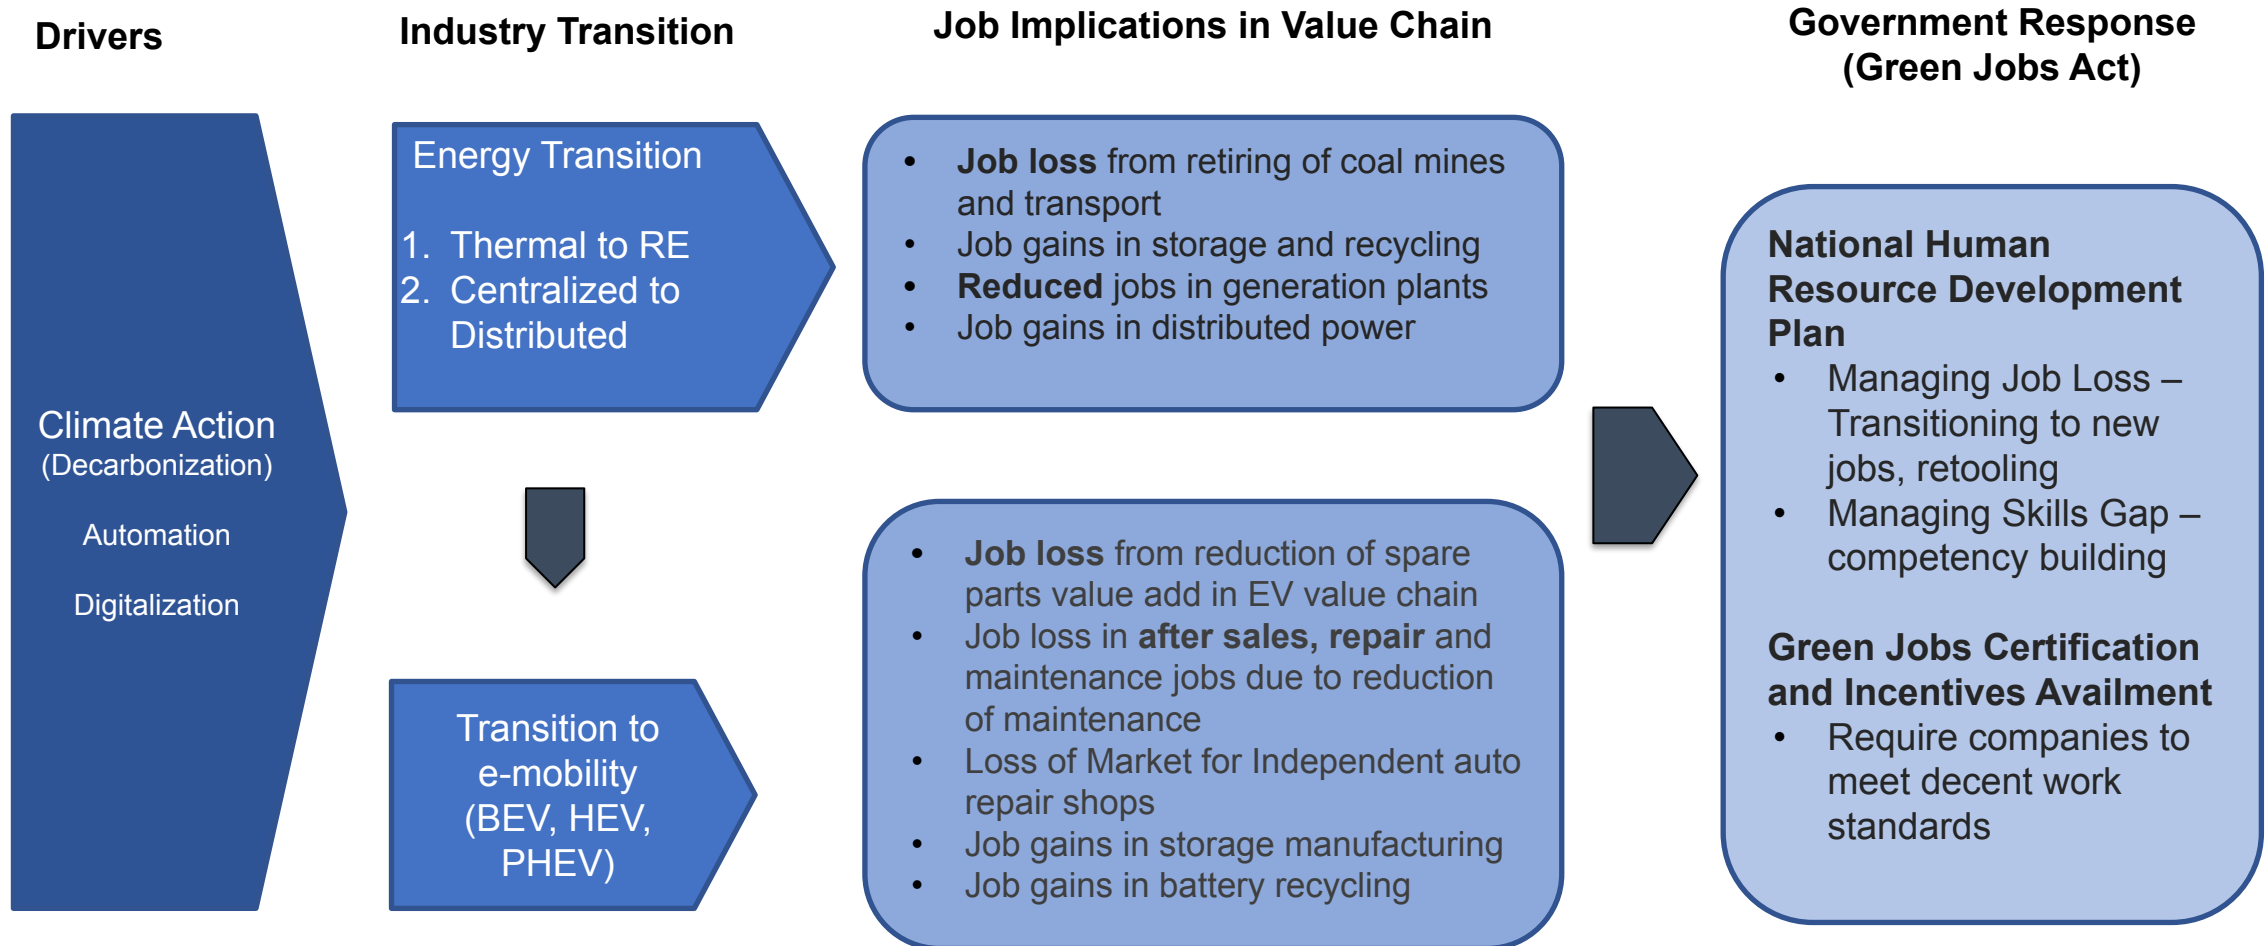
Drivers

Industry Transition

Job Implications in Value Chain

Government Response (Green Jobs Act)

Climate Action (Decarbonization)

Automation

Digitalization

Energy Transition

1. Thermal to RE
2. Centralized to Distributed

Transition to e-mobility (BEV, HEV, PHEV)

- Job loss from retiring of coal mines and transport
- Job gains in storage and recycling
- Reduced jobs in generation plants
- Job gains in distributed power

- Job loss from reduction of spare parts value add in EV value chain
- Job loss in after sales, repair and maintenance jobs due to reduction of maintenance
- Loss of Market for Independent auto repair shops
- Job gains in storage manufacturing
- Job gains in battery recycling

National Human Resource Development Plan
- Managing Job Loss – Transitioning to new jobs, retooling
- Managing Skills Gap – competency building

Green Jobs Certification and Incentives Availment
- Require companies to meet decent work standards